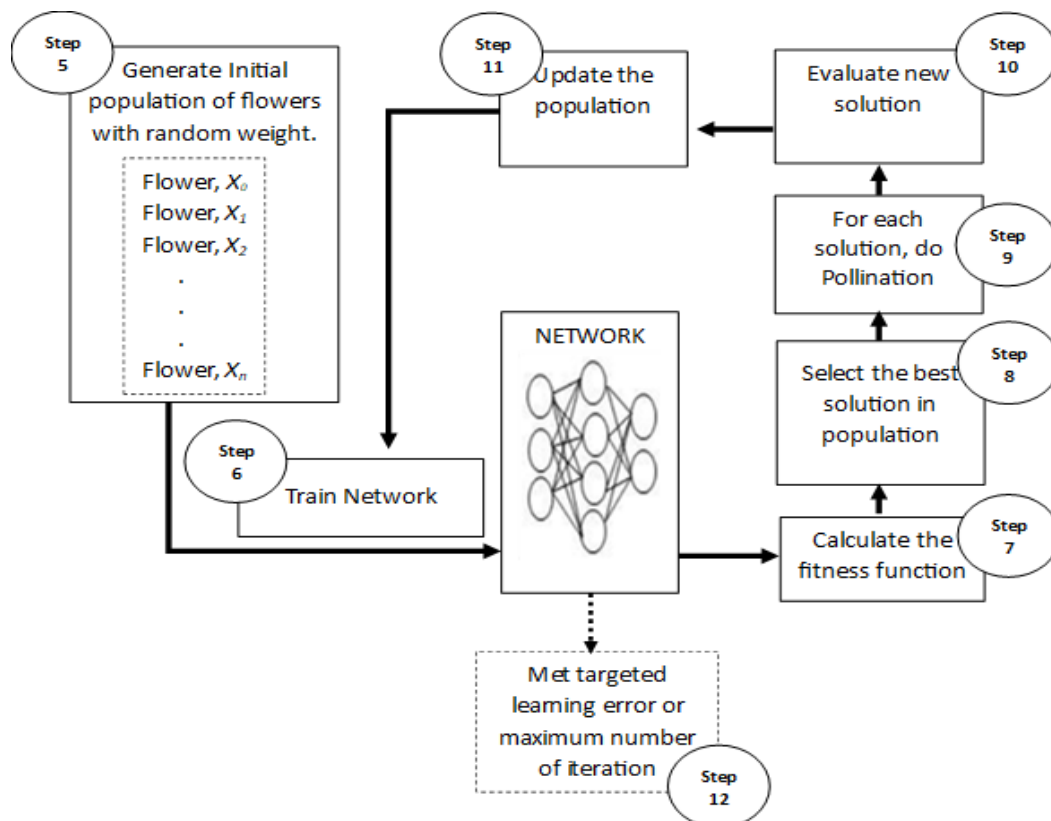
Step 5

Generate Initial population of flowers with random weight.

Flower, $X_0$
Flower, $X_1$
Flower, $X_2$
.
.
.
Flower, $X_n$

Step 11

Update the population

Step 10

Evaluate new solution

For each solution, do Pollination

Step 9

NETWORK

Step 8

Select the best solution in population

Step 6

Train Network

Calculate the fitness function

Step 7

Met targeted learning error or maximum number of iteration

Step 12